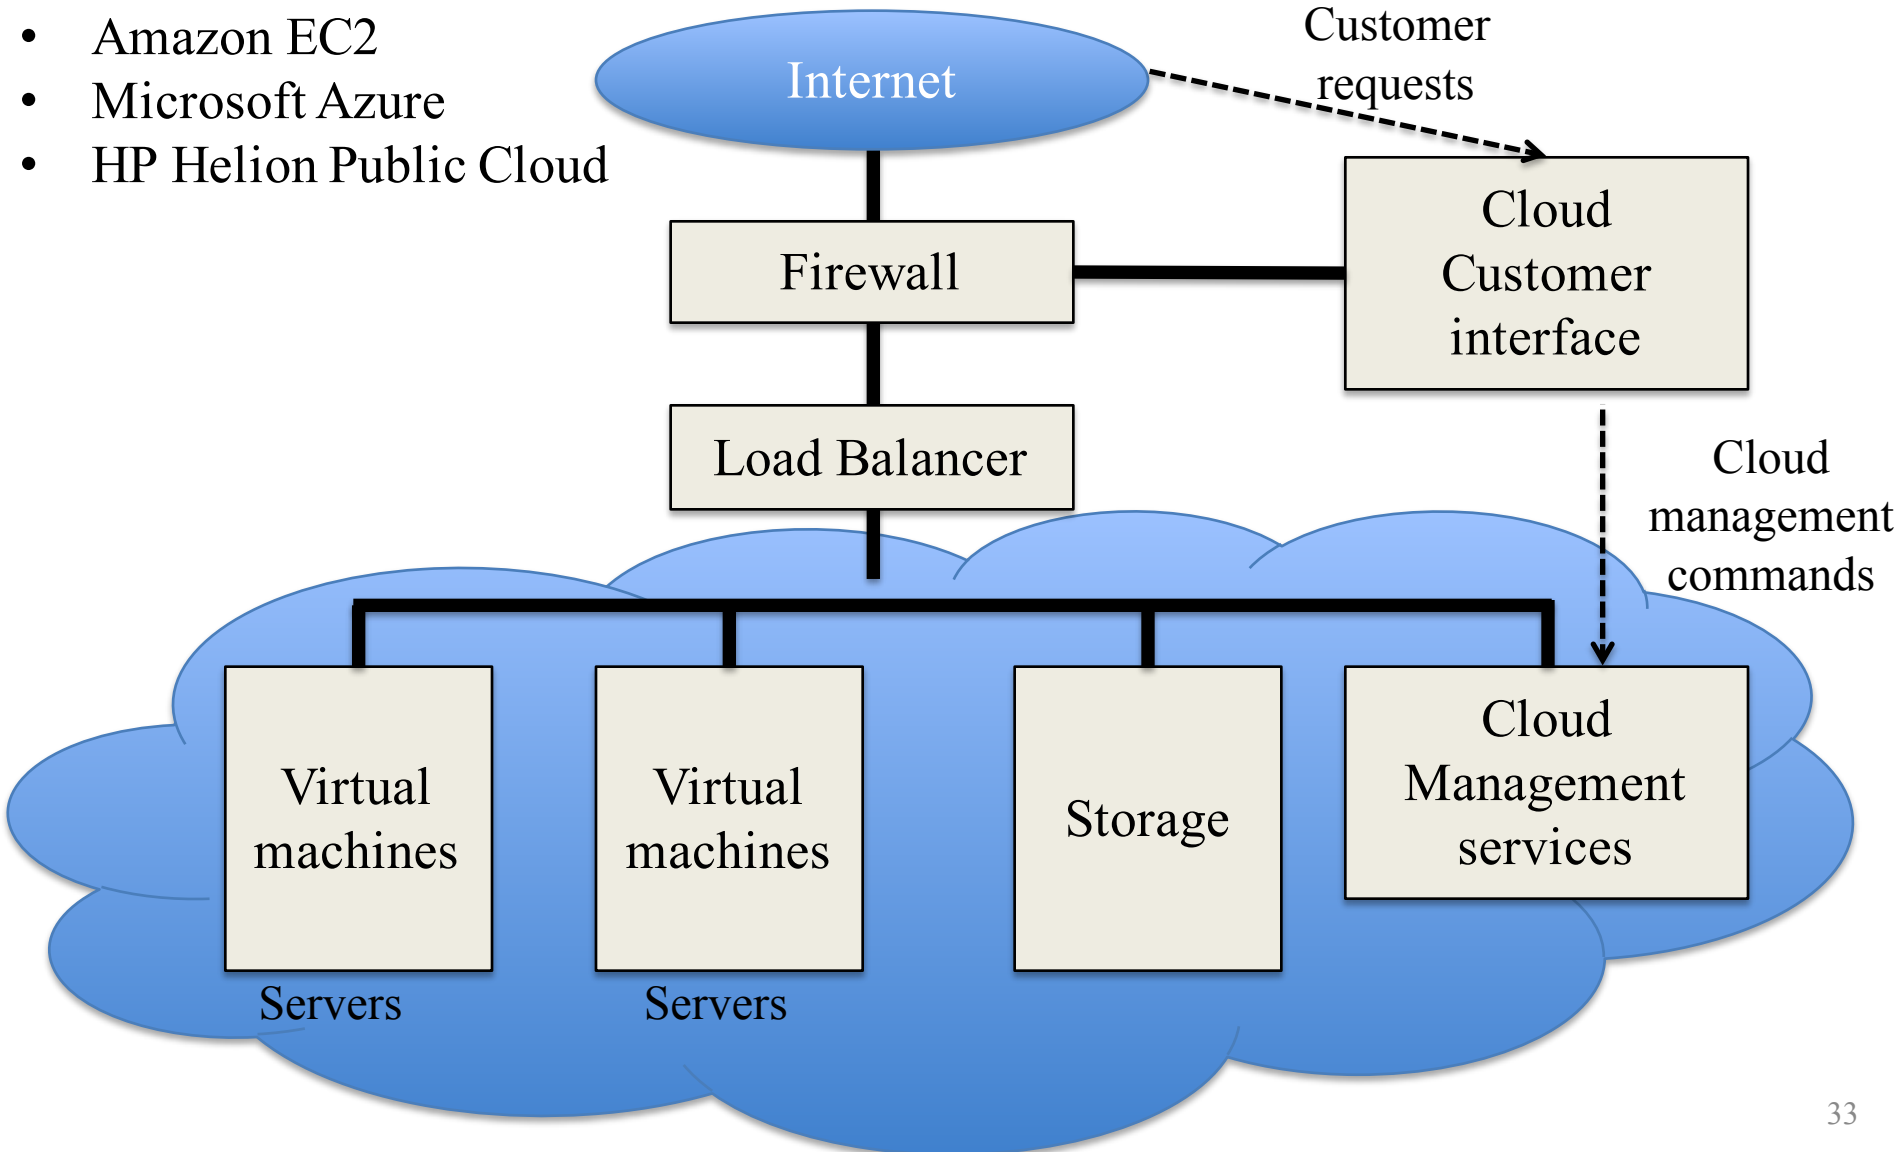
- Amazon EC2
- Microsoft Azure
- HP Helion Public Cloud

Internet

Customer requests

Firewall

Cloud Customer interface

Load Balancer

Cloud management commands

Virtual machines

Servers

Virtual machines

Servers

Storage

Cloud Management services

33